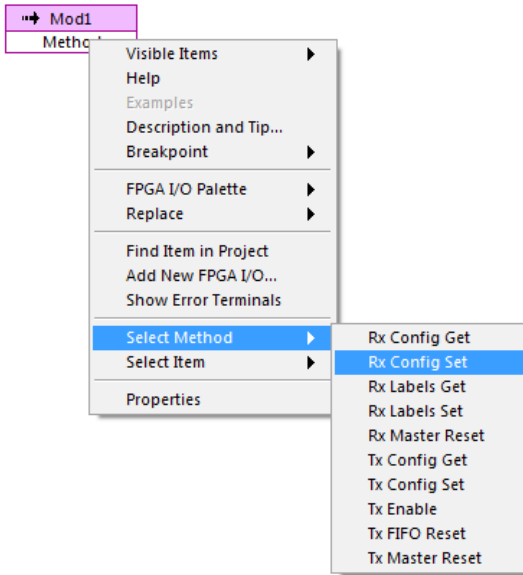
Mod1
Method

Visible Items
Help
Examples
Description and Tip...
Breakpoint

FPGA I/O Palette
Replace

Find Item in Project
Add New FPGA I/O...
Show Error Terminals

Select Method
Select Item

Properties

Rx Config Get
Rx Config Set
Rx Labels Get
Rx Labels Set
Rx Master Reset
Tx Config Get
Tx Config Set
Tx Enable
Tx FIFO Reset
Tx Master Reset